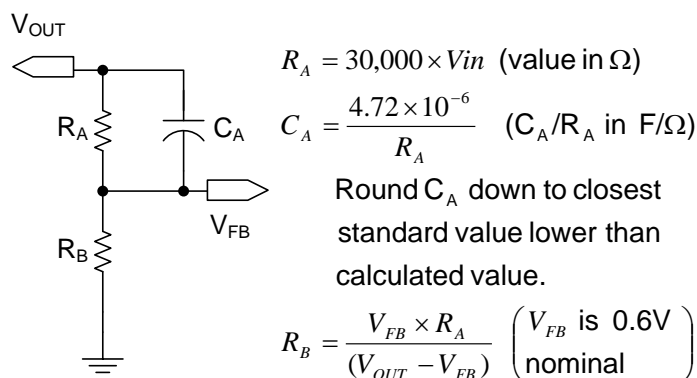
$V_{OUT}$

$R_A$

$C_A$

$V_{FB}$

$R_B$

$R_A = 30{,}000 \times Vin$ (value in Ω)

$C_A = \frac{4.72 \times 10^{-6}}{R_A}$ ($C_A/R_A$ in F/Ω)

Round $C_A$ down to closest standard value lower than calculated value.

$R_B = \frac{V_{FB} \times R_A}{(V_{OUT} - V_{FB})}$ $\left(\begin{array}{l} V_{FB} \text{ is } 0.6V \\ \text{nominal} \end{array}\right)$